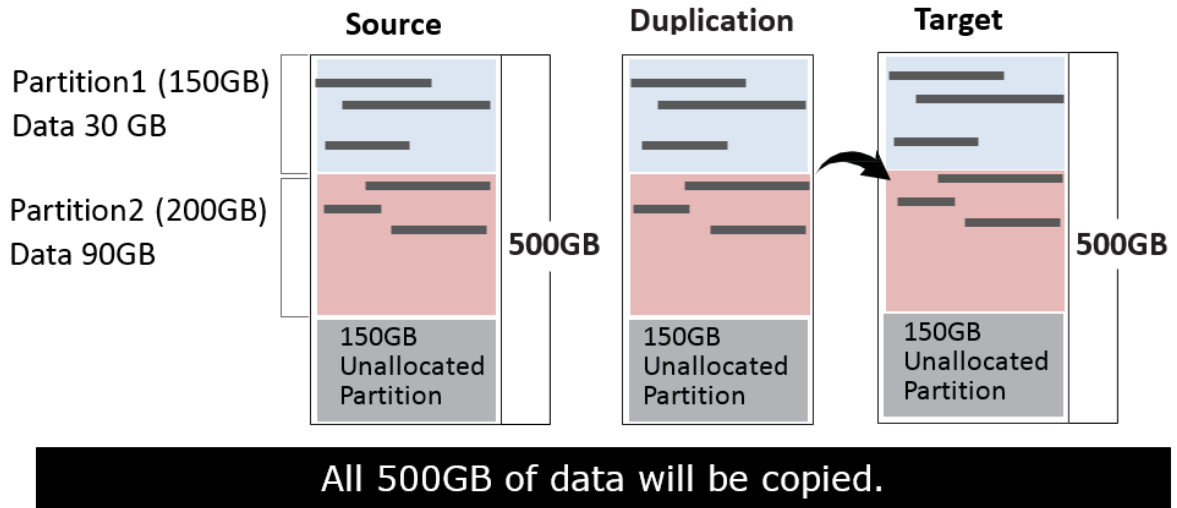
Source

Duplication

Target

Partition1 (150GB)
Data 30 GB

Partition2 (200GB)
Data 90GB

500GB

150GB Unallocated Partition

150GB Unallocated Partition

150GB Unallocated Partition

500GB

All 500GB of data will be copied.